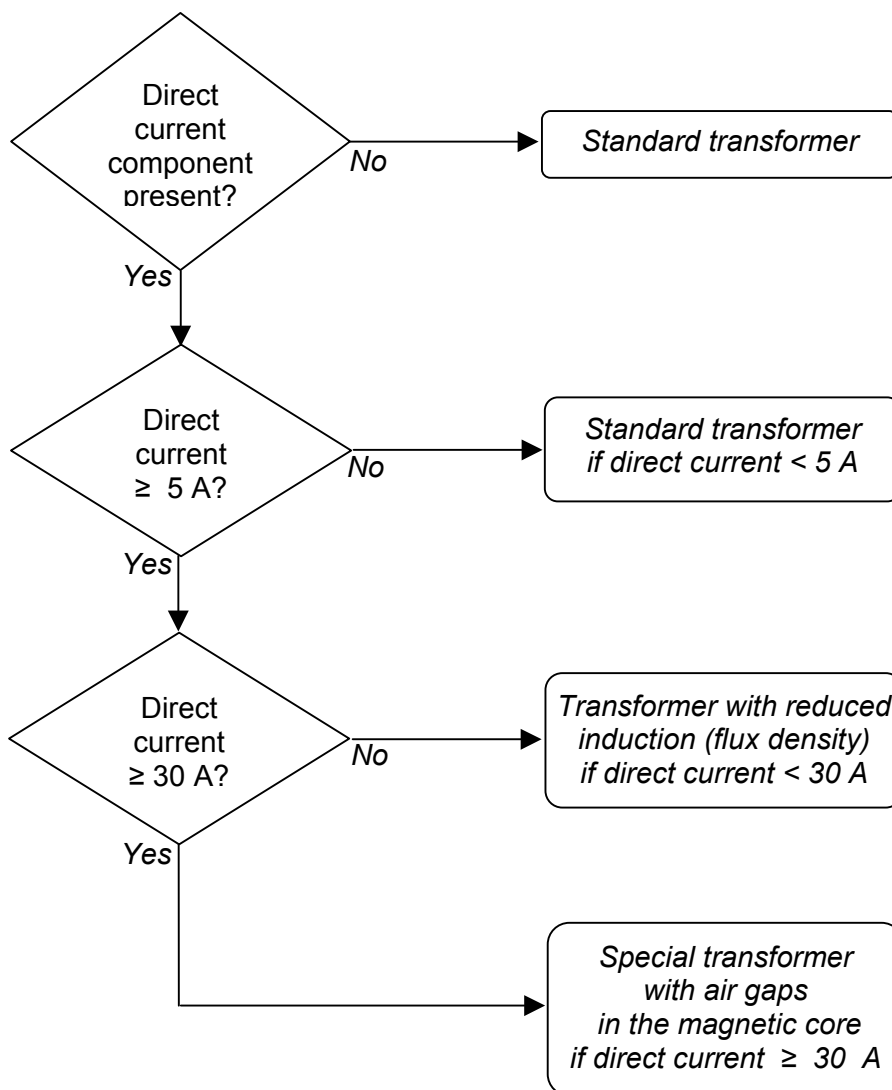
Direct current component present?

No

Standard transformer

Yes

Direct current ≥ 5 A?

No

Standard transformer if direct current < 5 A

Yes

Direct current ≥ 30 A?

No

Transformer with reduced induction (flux density) if direct current < 30 A

Yes

Special transformer with air gaps in the magnetic core if direct current ≥ 30 A